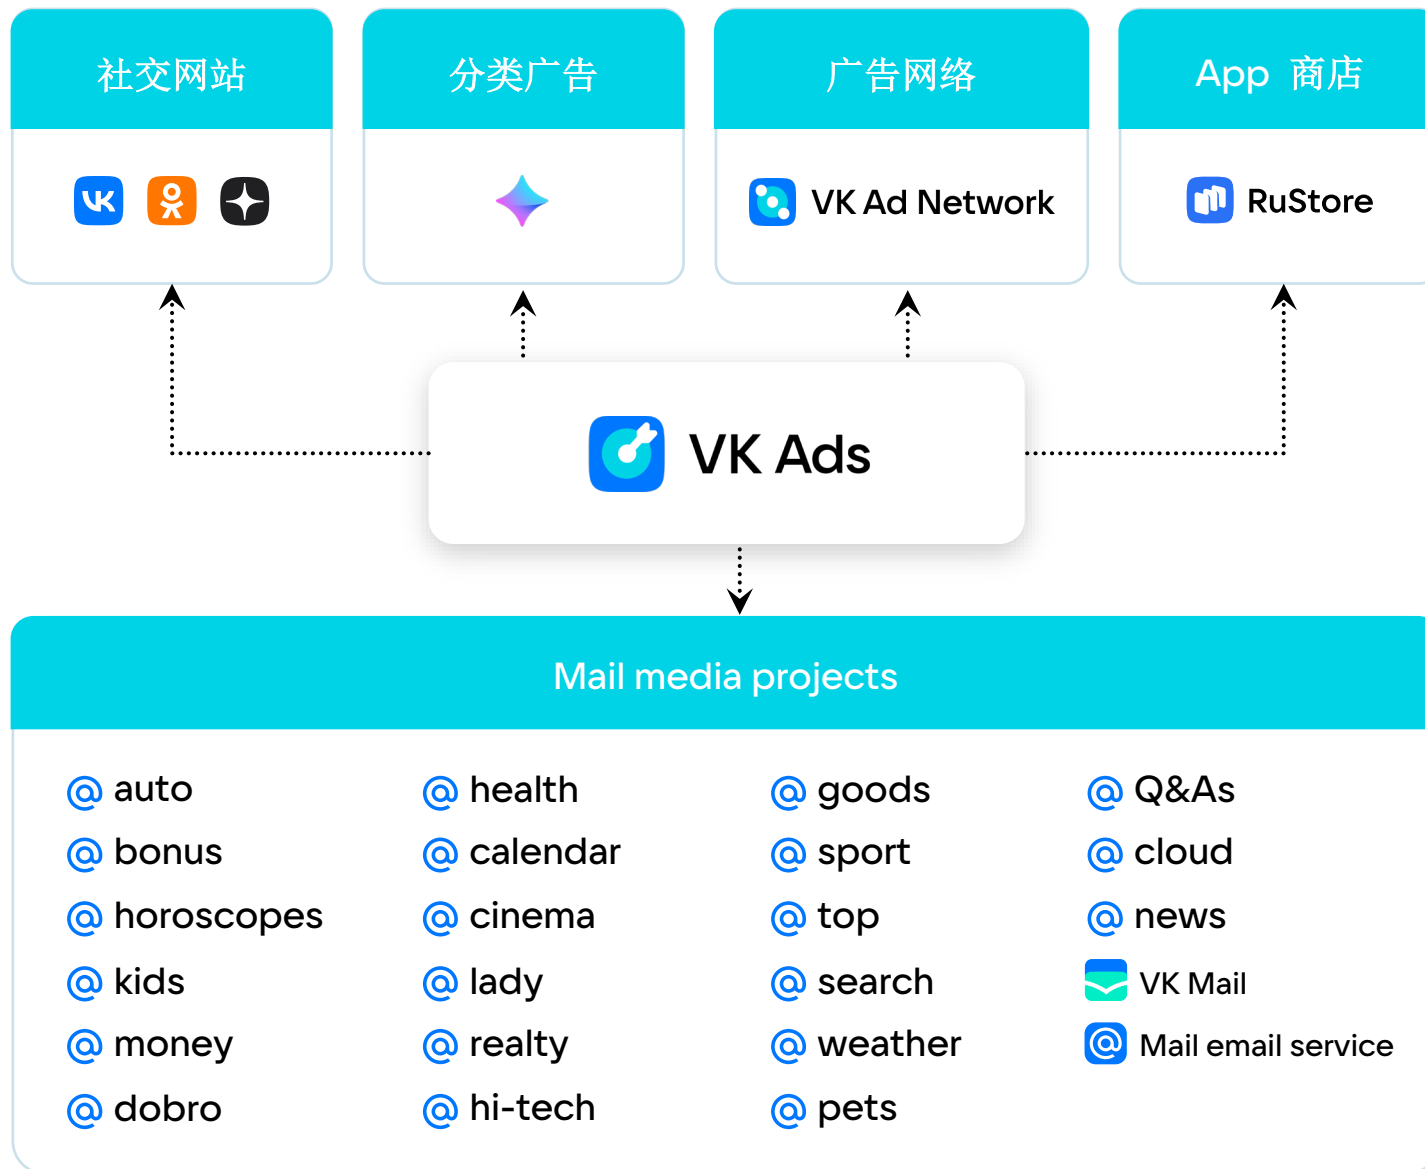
社交网站

分类广告

广告网络

VK Ad Network

App 商店

RuStore

VK Ads

Mail media projects

@ auto
@ bonus
@ horoscopes
@ kids
@ money
@ dobro

@ health
@ calendar
@ cinema
@ lady
@ realty
@ hi-tech

@ goods
@ sport
@ top
@ search
@ weather
@ pets

@ Q&As
@ cloud
@ news
VK Mail
Mail email service